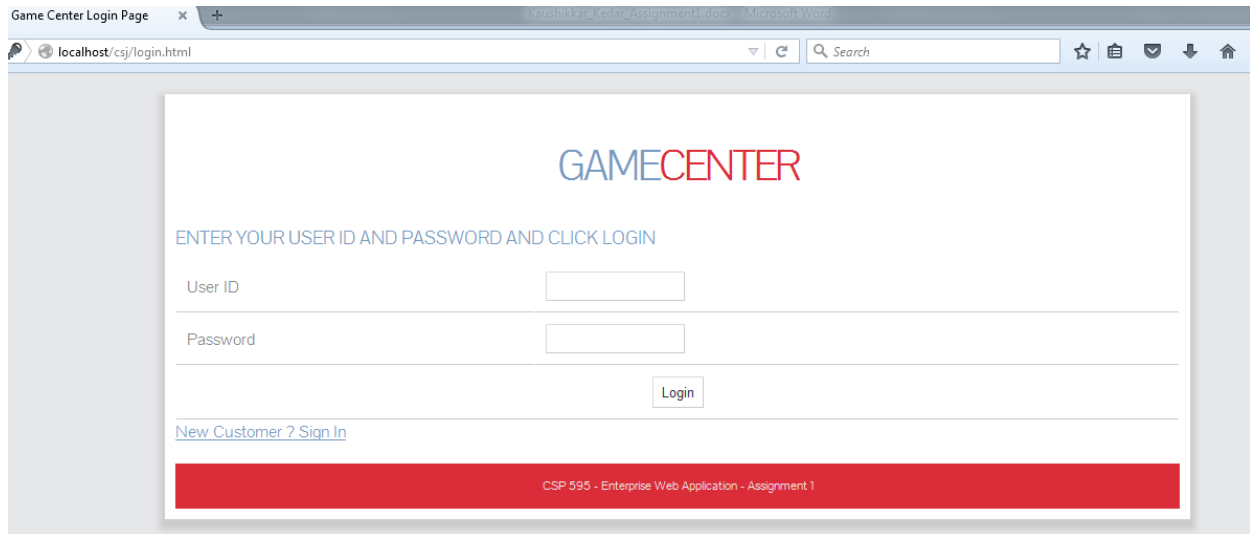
Game Center Login Page ×  +

Kaushikkar_Kedar_Assignment1.doc - Microsoft Word

localhost/csj/login.html

Search

GAMECENTER

ENTER YOUR USER ID AND PASSWORD AND CLICK LOGIN

User ID

Password

Login

New Customer ? Sign In

CSP 595 - Enterprise Web Application - Assignment 1